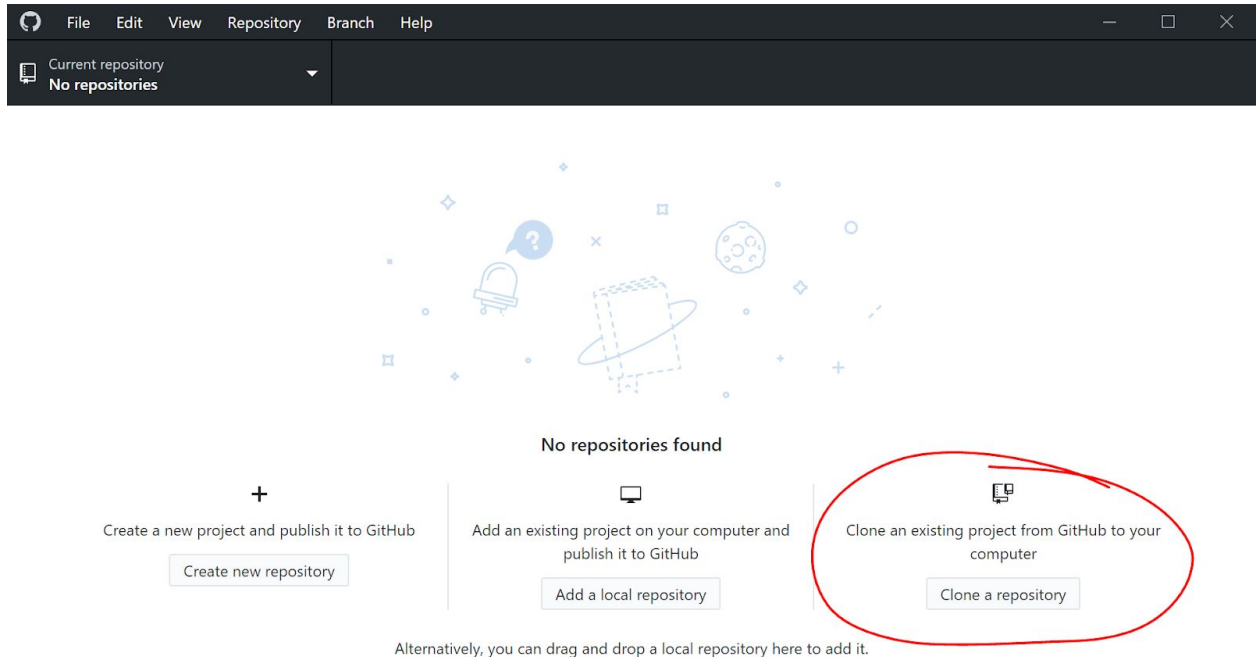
File Edit View Repository Branch Help

Current repository
No repositories

No repositories found

Create a new project and publish it to GitHub

Create new repository

Add an existing project on your computer and publish it to GitHub

Add a local repository

Clone an existing project from GitHub to your computer

Clone a repository

Alternatively, you can drag and drop a local repository here to add it.